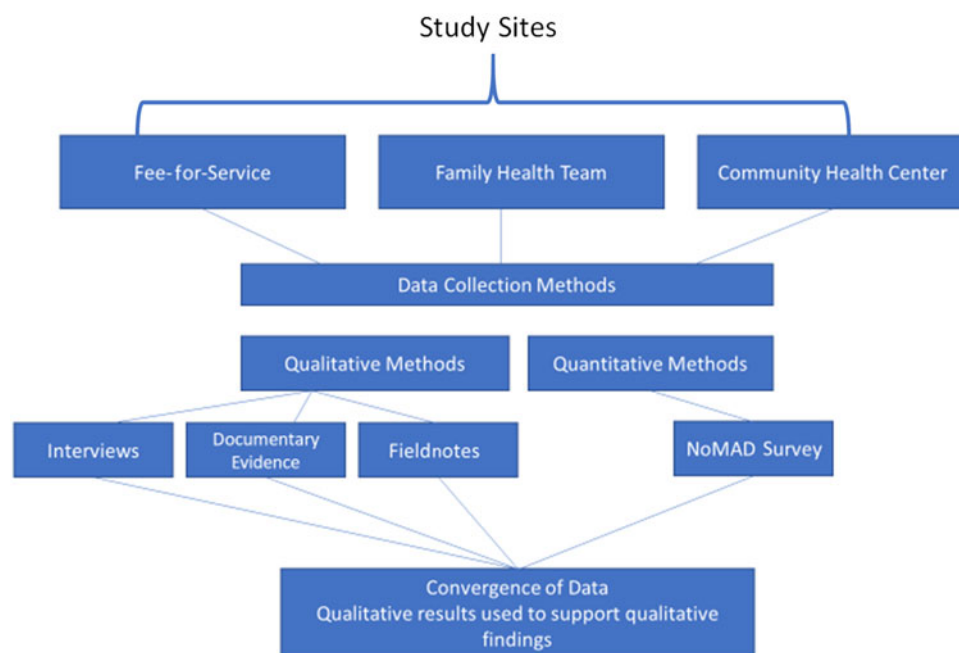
Study Sites

Fee-for-Service

Family Health Team

Community Health Center

Data Collection Methods

Qualitative Methods

Quantitative Methods

Interviews

Documentary Evidence

Fieldnotes

NoMAD Survey

Convergence of Data
Qualitative results used to support qualitative findings